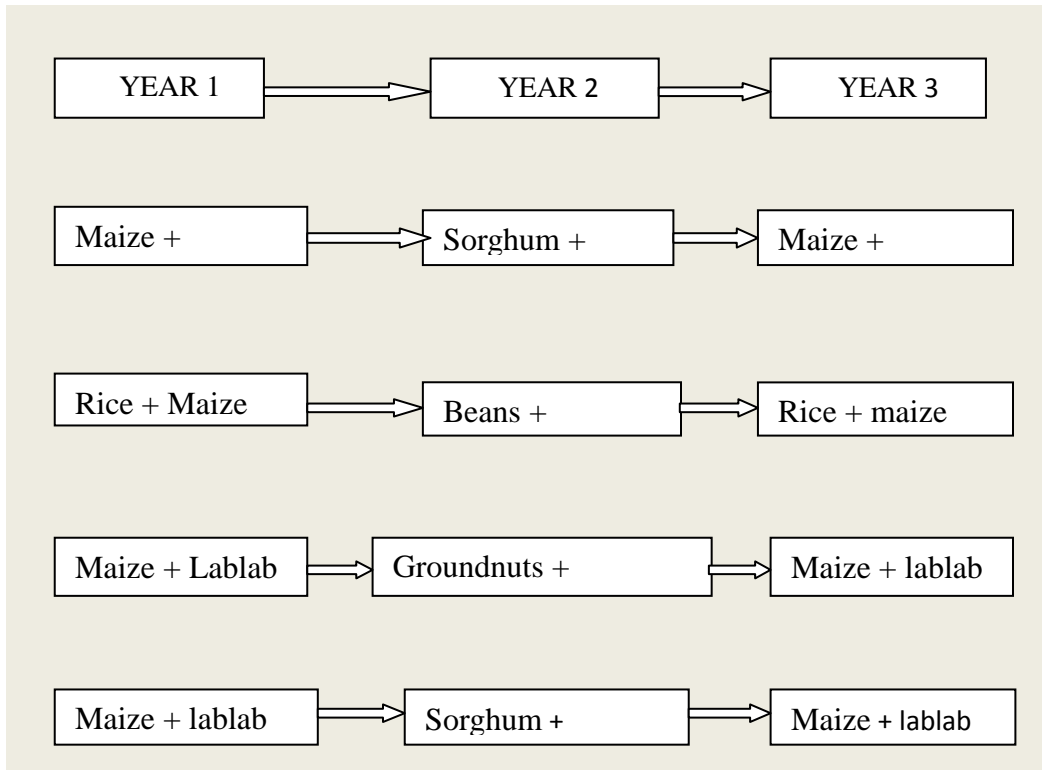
| YEAR 1 | YEAR 2 | YEAR 3 |
|---|---|---|
| Maize + | Sorghum + | Maize + |
| Rice + Maize | Beans + | Rice + maize |
| Maize + Lablab | Groundnuts + | Maize + lablab |
| Maize + lablab | Sorghum + | Maize + lablab |